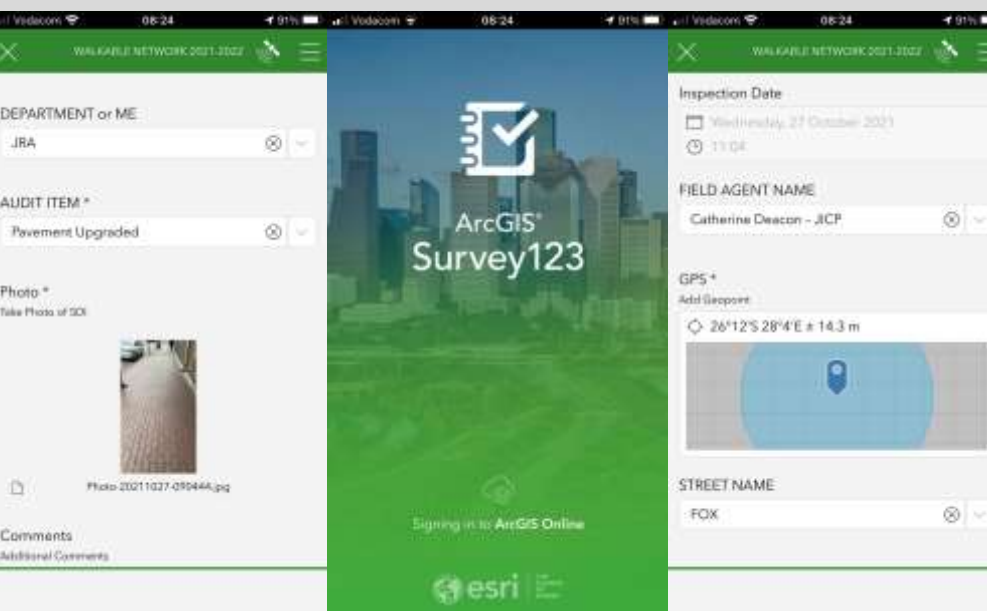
Vodacom 08:24 91%

WALKABLE NETWORK 2021-2022

DEPARTMENT or ME

JRA

AUDIT ITEM *

Pavement Upgraded

Photo *

Take Photo of SOI

Photo-20211027-090444.jpg

Comments

Additional Comments

Vodacom 08:24 91%

ArcGIS®
Survey123

Signing in to ArcGIS Online

esri

Vodacom 08:24 91%

WALKABLE NETWORK 2021-2022

Inspection Date

Wednesday, 27 October 2021

11:04

FIELD AGENT NAME

Catherine Deacon - JICP

GPS *

Add Geopoint

26°12'S 28°4'E ± 14.3 m

STREET NAME

FOX